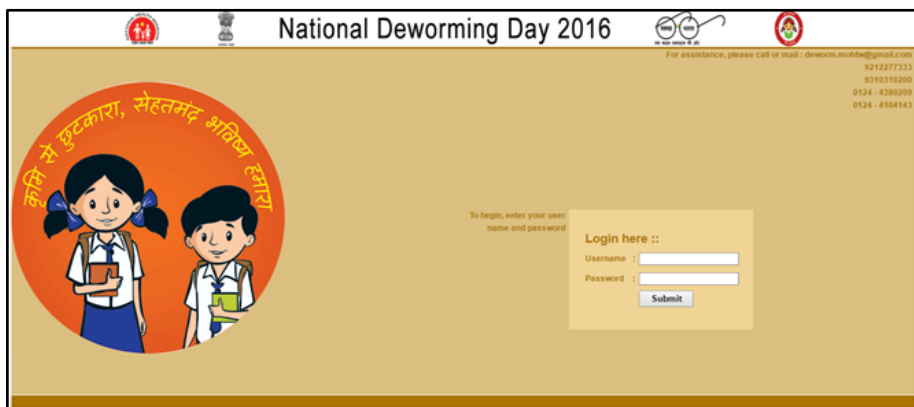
National Deworming Day 2016

For assistance, please call or mail : deworm.mohfw@gmail.com
9212277333
9310310200
0124 - 4380209
0124 - 4104143

कृमि से छुटकारा, सेहतमंद भविष्य हमारा

To begin, enter your user name and password

Login here ::
Username :
Password :
Submit